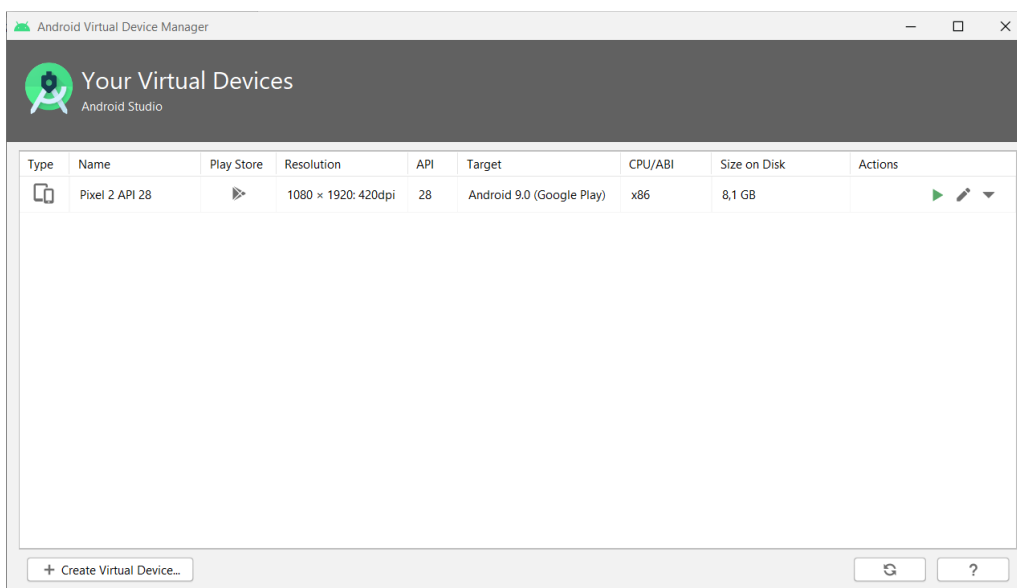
Android Virtual Device Manager

Your Virtual Devices
Android Studio

| Type | Name | Play Store | Resolution | API | Target | CPU/ABI | Size on Disk | Actions |
|---|---|---|---|---|---|---|---|---|
| | Pixel 2 API 28 | | 1080 × 1920: 420dpi | 28 | Android 9.0 (Google Play) | x86 | 8,1 GB | |

+ Create Virtual Device...

?